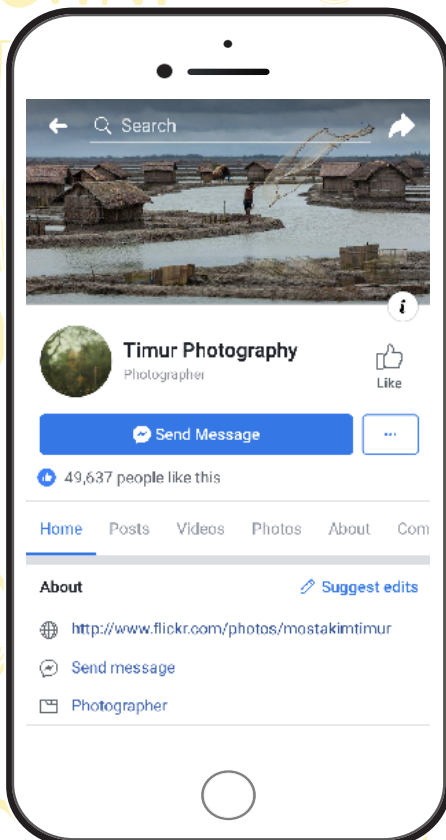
Search

Timur Photography
Photographer

Like

Send Message

···

49,637 people like this

Home Posts Videos Photos About Com

About

Suggest edits

http://www.flickr.com/photos/mostakimtimur

Send message

Photographer